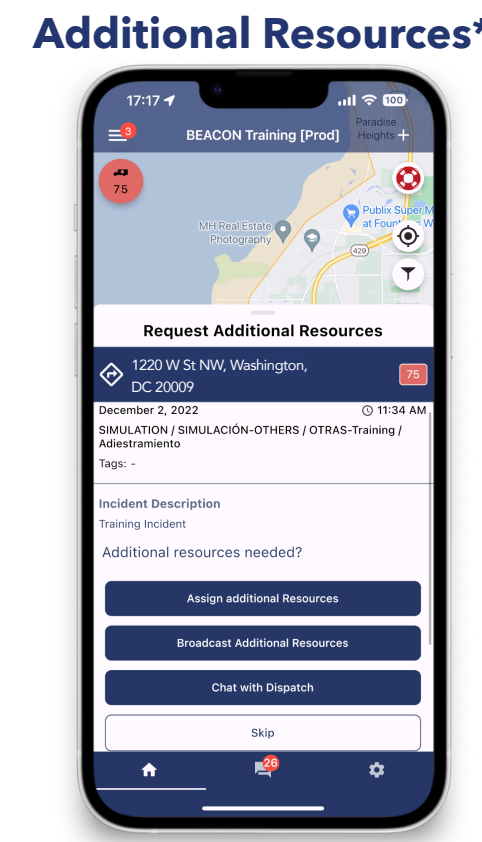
Additional Resources*

17:17

100

3

BEACON Training [Prod]

Paradise Heights

75

MH Real Estate Photography

Publix Super M at Fou W

429

Request Additional Resources

1220 W St NW, Washington, DC 20009

75

December 2, 2022

11:34 AM

SIMULATION / SIMULACIÓN-OTHERS / OTRAS-Training / Adiestramiento

Tags: -

Incident Description

Training Incident

Additional resources needed?

Assign additional Resources

Broadcast Additional Resources

Chat with Dispatch

Skip

26